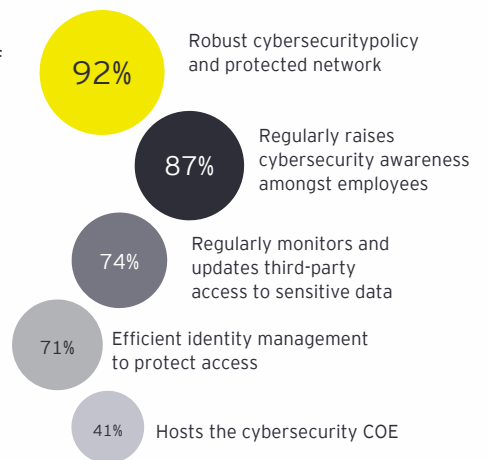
92%

Robust cybersecuritypolicy and protected network

87%

Regularly raises cybersecurity awareness amongst employees

74%

Regularly monitors and updates third-party access to sensitive data

71%

Efficient identity management to protect access

41%

Hosts the cybersecurity COE